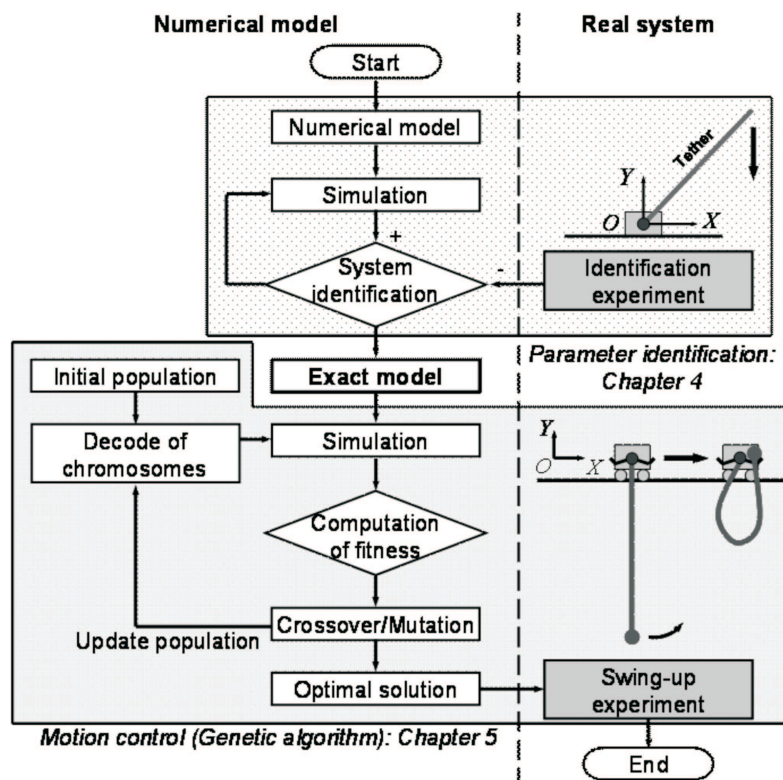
Numerical model

Real system

Start

Numerical model

Simulation

+

System identification

-

Tether

$Y$

$O$

$X$

Identification experiment

Parameter identification: Chapter 4

Initial population

Exact model

Decode of chromosomes

Simulation

$Y$

$O$

$X$

Computation of fitness

Crossover/Mutation

Update population

Optimal solution

Swing-up experiment

Motion control (Genetic algorithm): Chapter 5

End